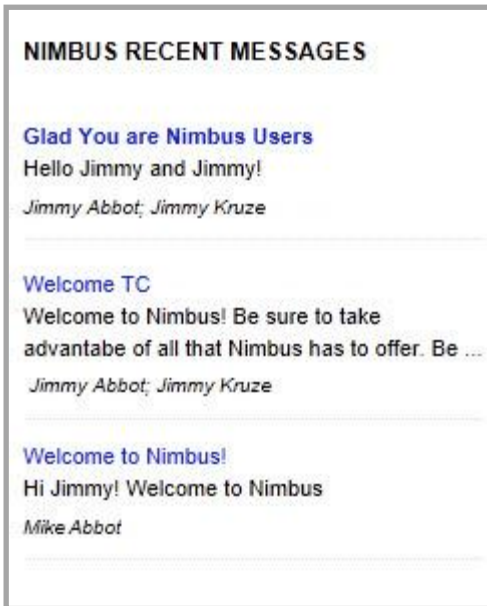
NIMBUS RECENT MESSAGES

Glad You are Nimbus Users
Hello Jimmy and Jimmy!
Jimmy Abbot; Jimmy Kruze

Welcome TC
Welcome to Nimbus! Be sure to take advantabe of all that Nimbus has to offer. Be ...
Jimmy Abbot; Jimmy Kruze

Welcome to Nimbus!
Hi Jimmy! Welcome to Nimbus
Mike Abbot